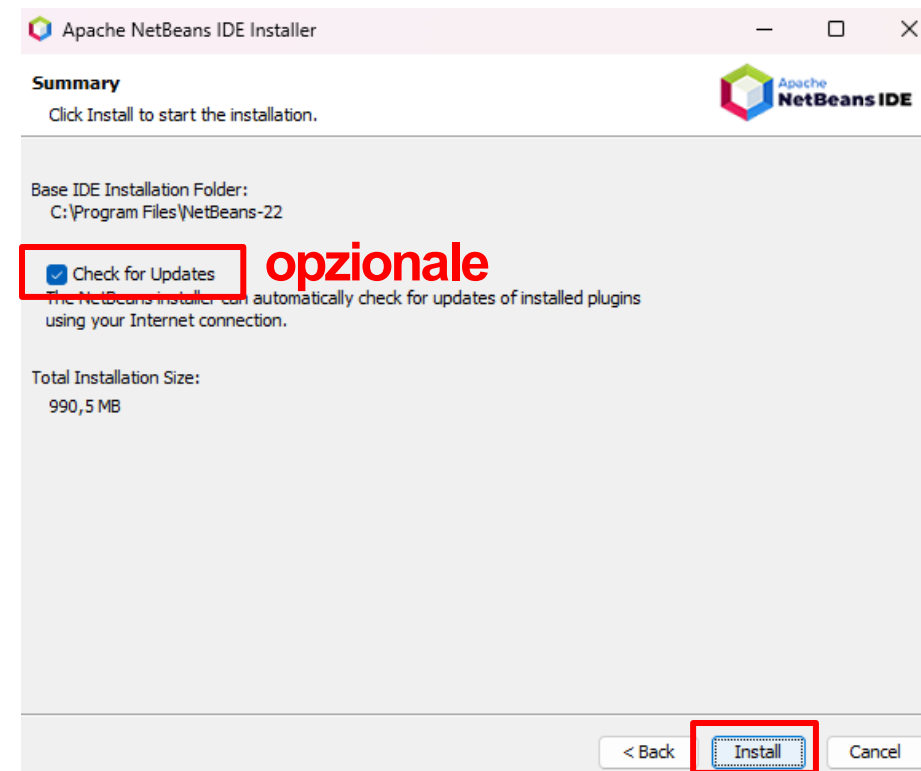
Apache NetBeans IDE Installer

Summary
Click Install to start the installation.

Apache NetBeans IDE

Base IDE Installation Folder:
C:\Program Files\NetBeans-22

Check for Updates
opzionale
The NetBeans installer can automatically check for updates of installed plugins using your Internet connection.

Total Installation Size:
990,5 MB

< Back
Install
Cancel